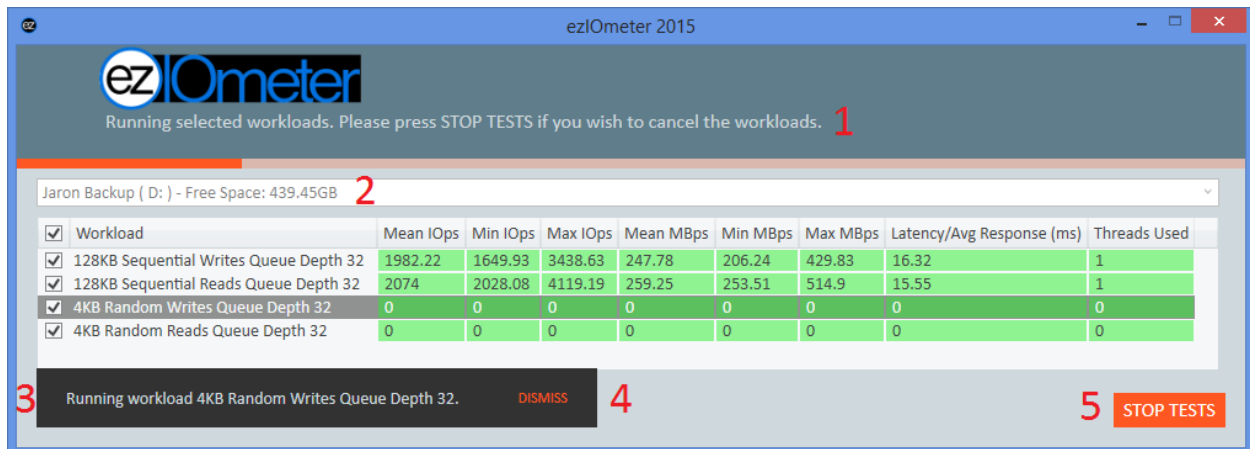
ez

ezIOmeter 2015

ez IOmeter

Running selected workloads. Please press STOP TESTS if you wish to cancel the workloads. 1

Jaron Backup ( D: ) - Free Space: 439.45GB 2

| ☑ | Workload | Mean IOps | Min IOps | Max IOps | Mean MBps | Min MBps | Max MBps | Latency/Avg Response (ms) | Threads Used |
|---|---|---|---|---|---|---|---|---|---|
| ☑ | 128KB Sequential Writes Queue Depth 32 | 1982.22 | 1649.93 | 3438.63 | 247.78 | 206.24 | 429.83 | 16.32 | 1 |
| ☑ | 128KB Sequential Reads Queue Depth 32 | 2074 | 2028.08 | 4119.19 | 259.25 | 253.51 | 514.9 | 15.55 | 1 |
| ☑ | 4KB Random Writes Queue Depth 32 | 0 | 0 | 0 | 0 | 0 | 0 | 0 | 0 |
| ☑ | 4KB Random Reads Queue Depth 32 | 0 | 0 | 0 | 0 | 0 | 0 | 0 | 0 |

3 Running workload 4KB Random Writes Queue Depth 32. DISMISS 4

5 STOP TESTS